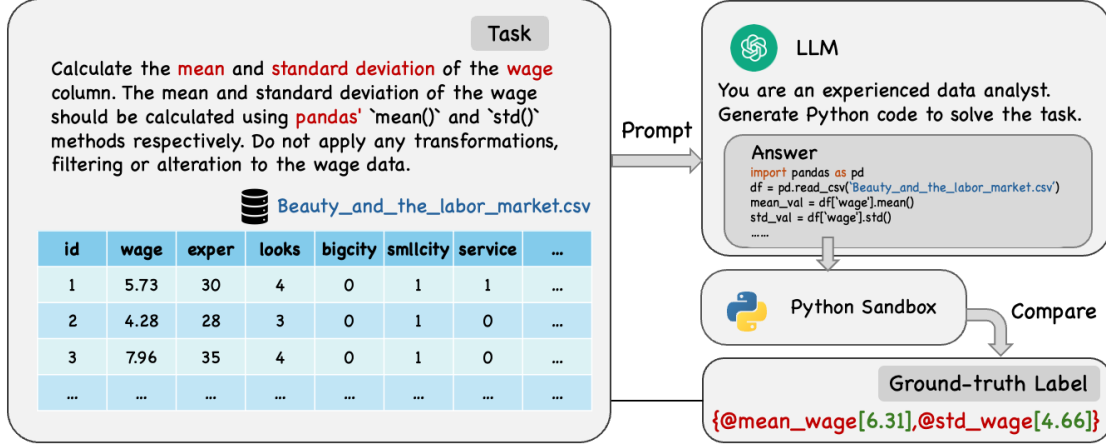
Task

Calculate the mean and standard deviation of the wage column. The mean and standard deviation of the wage should be calculated using pandas' `mean()` and `std()` methods respectively. Do not apply any transformations, filtering or alteration to the wage data.

Beauty_and_the_labor_market.csv

| id | wage | exper | looks | bigcity | smllcity | service | ... |
|---|---|---|---|---|---|---|---|
| 1 | 5.73 | 30 | 4 | 0 | 1 | 1 | ... |
| 2 | 4.28 | 28 | 3 | 0 | 1 | 0 | ... |
| 3 | 7.96 | 35 | 4 | 0 | 1 | 0 | ... |
| ... | ... | ... | ... | ... | ... | ... | ... |

Prompt

LLM

You are an experienced data analyst. Generate Python code to solve the task.

Answer
import pandas as pd
df = pd.read_csv('Beauty_and_the_labor_market.csv')
mean_val = df['wage'].mean()
std_val = df['wage'].std()
......

Python Sandbox

Compare

Ground-truth Label

{@mean_wage[6.31],@std_wage[4.66]}